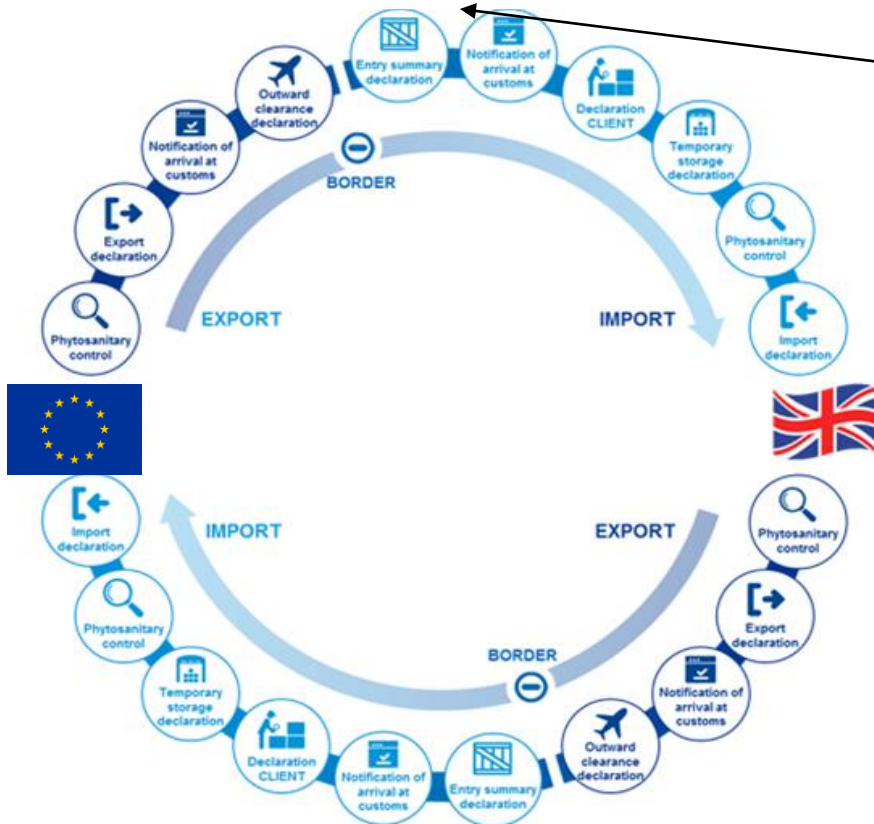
Entry summary declaration

Notification of arrival at customs

Declaration CLIENT

Temporary storage declaration

Phytosanitary control

Import declaration

Outward clearance declaration

Notification of arrival at customs

Export declaration

Phytosanitary control

BORDER

EXPORT

IMPORT

IMPORT

EXPORT

BORDER

Import declaration

Phytosanitary control

Temporary storage declaration

Declaration CLIENT

Notification of arrival at customs

Entry summary declaration

Outward clearance declaration

Notification of arrival at customs

Export declaration

Phytosanitary control